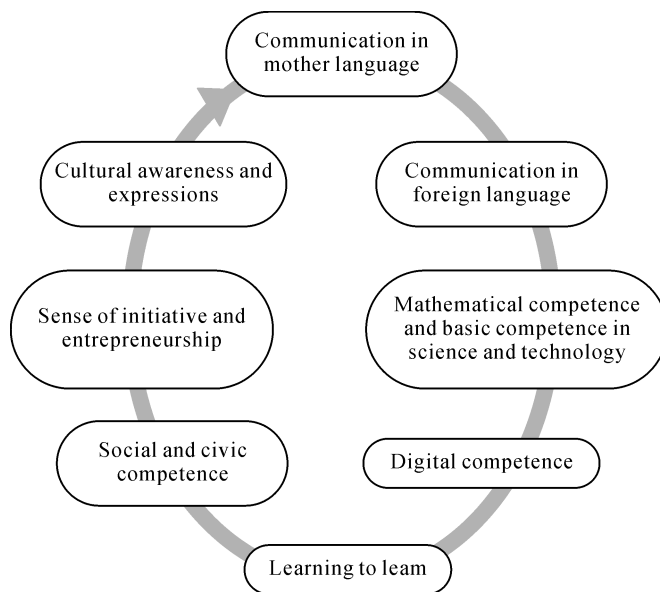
Communication in mother language

Communication in foreign language

Mathematical competence and basic competence in science and technology

Digital competence

Learning to leam

Social and civic competence

Sense of initiative and entrepreneurship

Cultural awareness and expressions